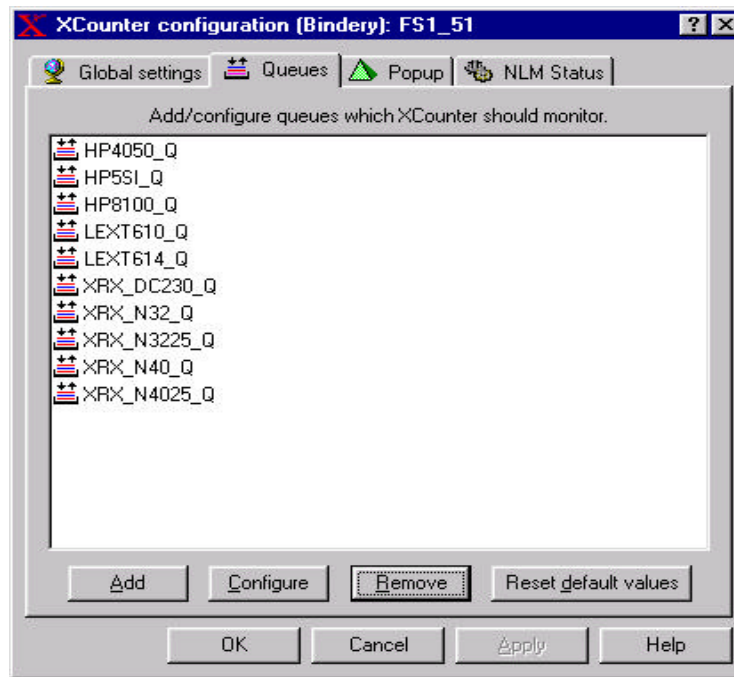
XCounter configuration (Bindery): FS1_51

? X

Global settings | Queues | Popup | NLM Status

Add/configure queues which XCounter should monitor.

HP4050_Q
HP5SI_Q
HP8100_Q
LEXT610_Q
LEXT614_Q
XRX_DC230_Q
XRX_N32_Q
XRX_N3225_Q
XRX_N40_Q
XRX_N4025_Q

Add | Configure | Remove | Reset default values

OK | Cancel | Apply | Help